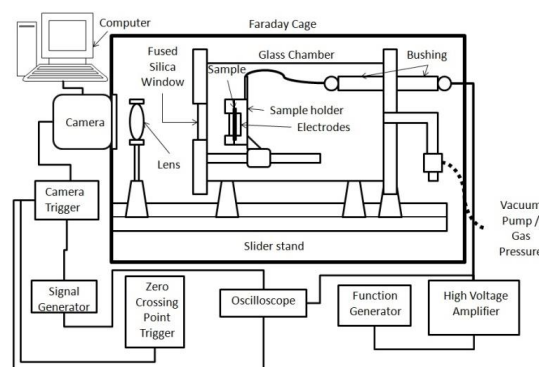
Computer

Faraday Cage

Fused Silica Window

Glass Chamber

Bushing

Sample

Sample holder

Electrodes

Camera

Lens

Camera Trigger

Slider stand

Vacuum Pump / Gas Pressure

Signal Generator

Zero Crossing Point Trigger

Oscilloscope

Function Generator

High Voltage Amplifier